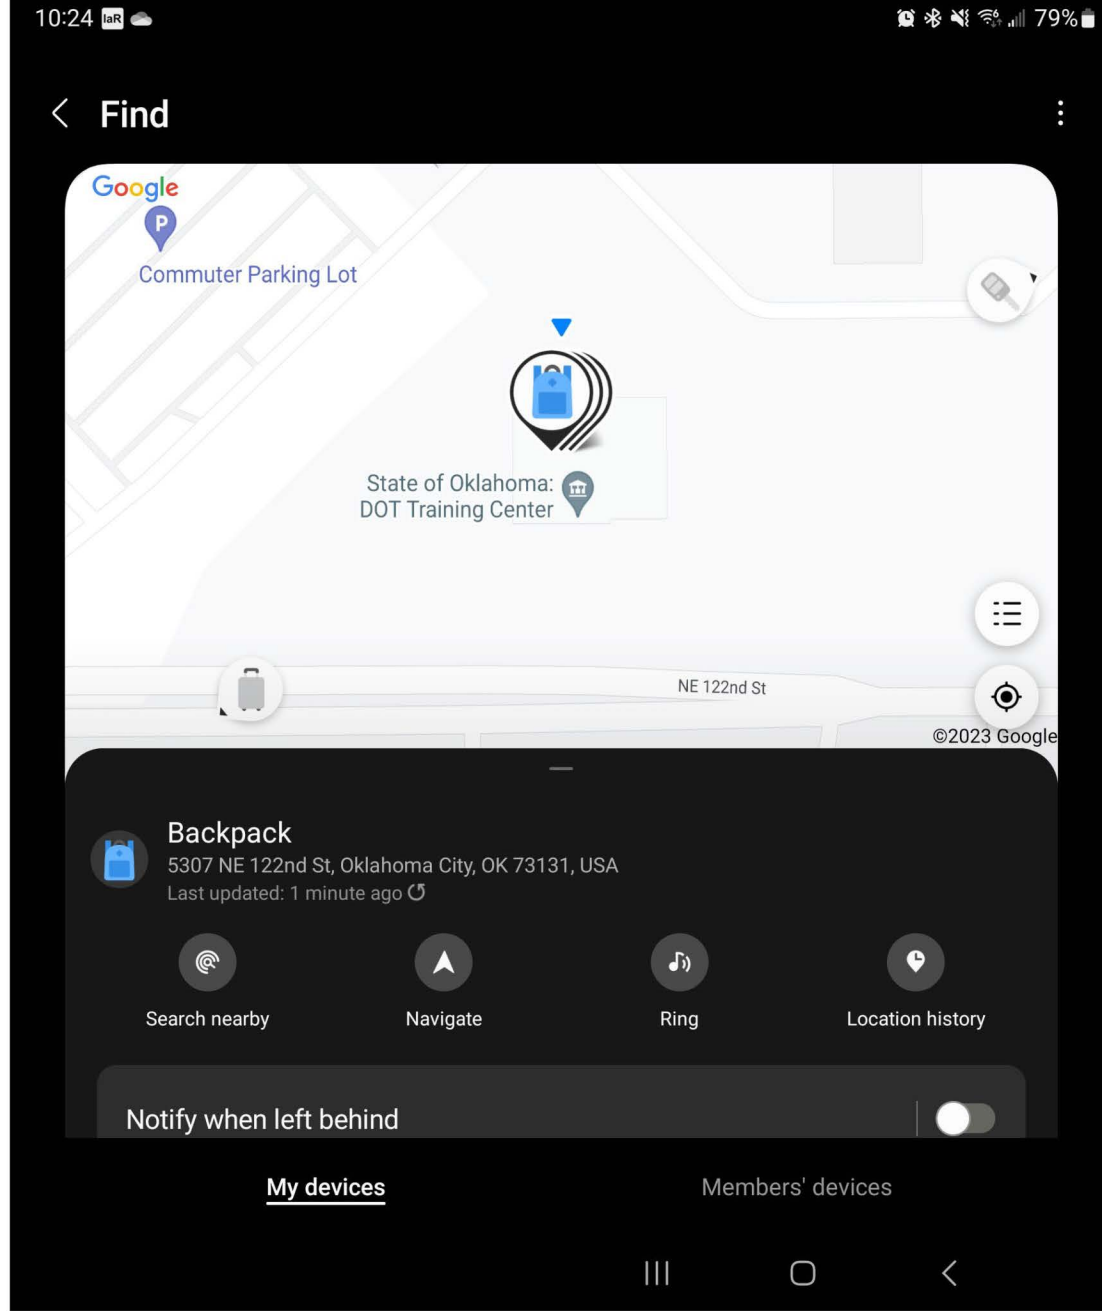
10:24 laR

79%

Find

Google

P

Commuter Parking Lot

State of Oklahoma: DOT Training Center

NE 122nd St

©2023 Google

Backpack

5307 NE 122nd St, Oklahoma City, OK 73131, USA

Last updated: 1 minute ago

Search nearby

Navigate

Ring

Location history

Notify when left behind

My devices

Members' devices